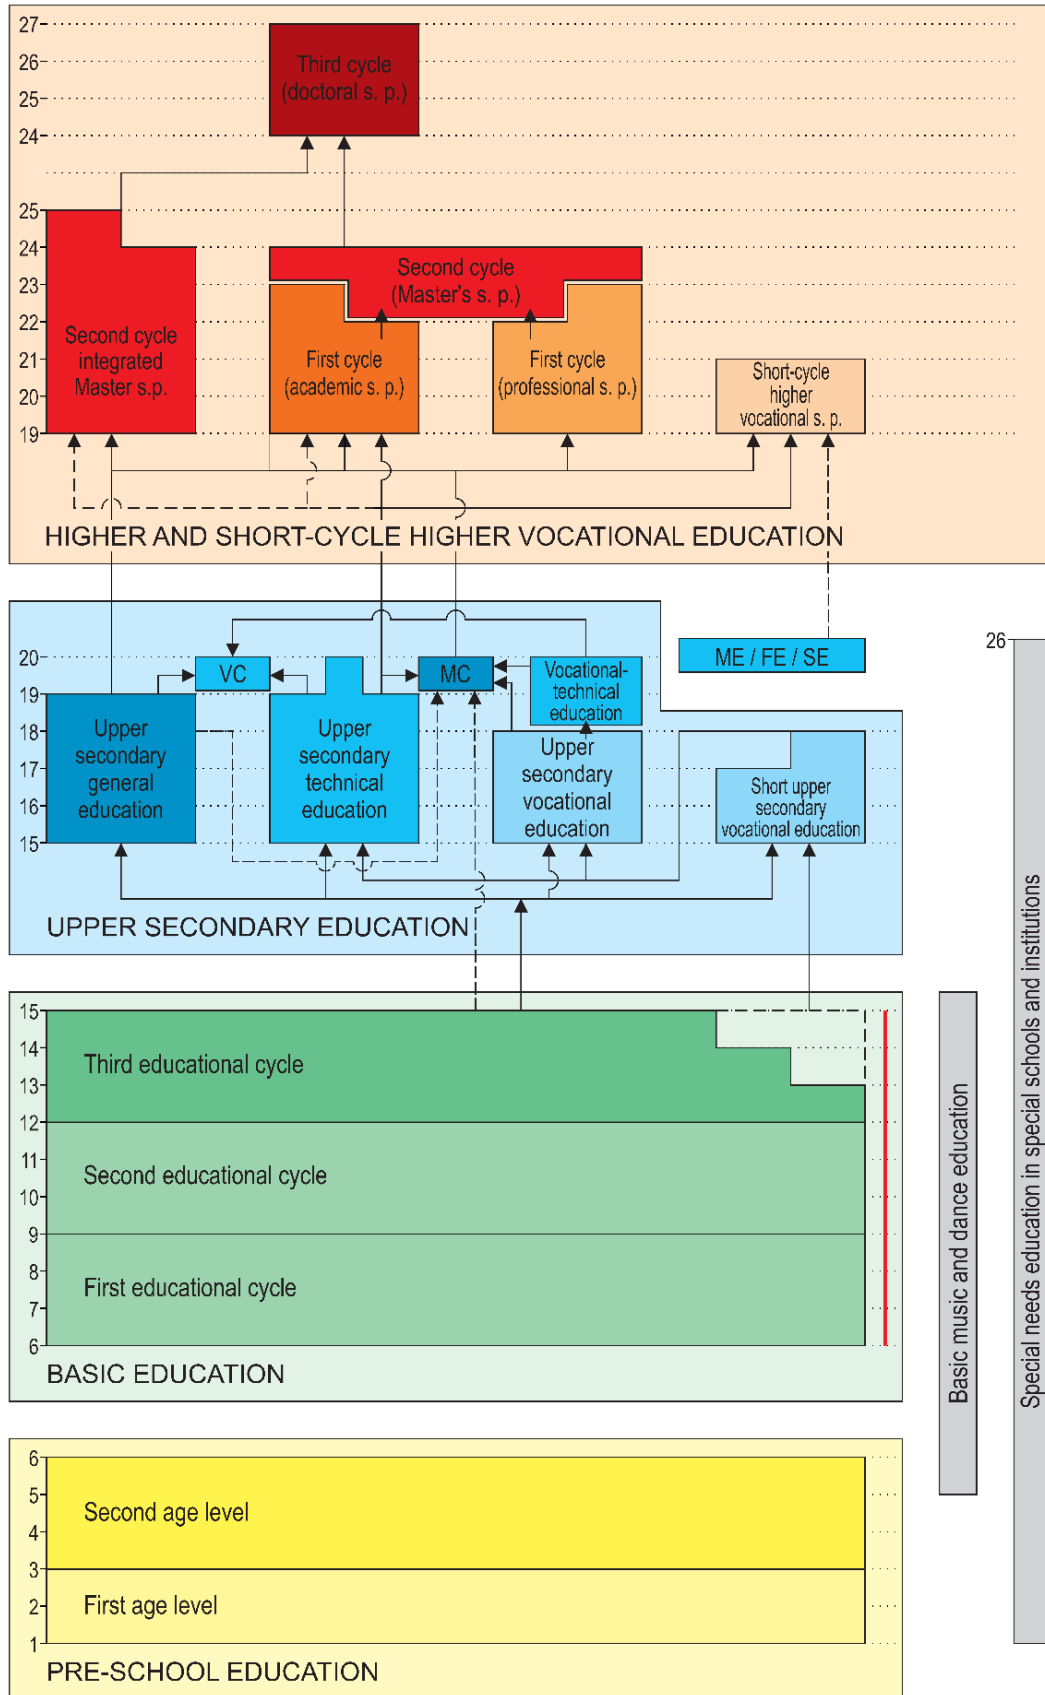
27
26
25
24
Third cycle (doctoral s. p.)

25
24
23
22
21
20
19
Second cycle integrated Master s.p.

Second cycle (Master's s. p.)

First cycle (academic s. p.)

First cycle (professional s. p.)

Short-cycle higher vocational s. p.

HIGHER AND SHORT-CYCLE HIGHER VOCATIONAL EDUCATION

20
19
18
17
16
15
VC

MC

Vocational-technical education

ME / FE / SE

Upper secondary general education

Upper secondary technical education

Upper secondary vocational education

Short upper secondary vocational education

UPPER SECONDARY EDUCATION

26

15
14
13
12
11
10
9
8
7
6
Third educational cycle

Second educational cycle

First educational cycle

BASIC EDUCATION

Basic music and dance education

Special needs education in special schools and institutions

6
5
4
3
2
1
Second age level

First age level

PRE-SCHOOL EDUCATION